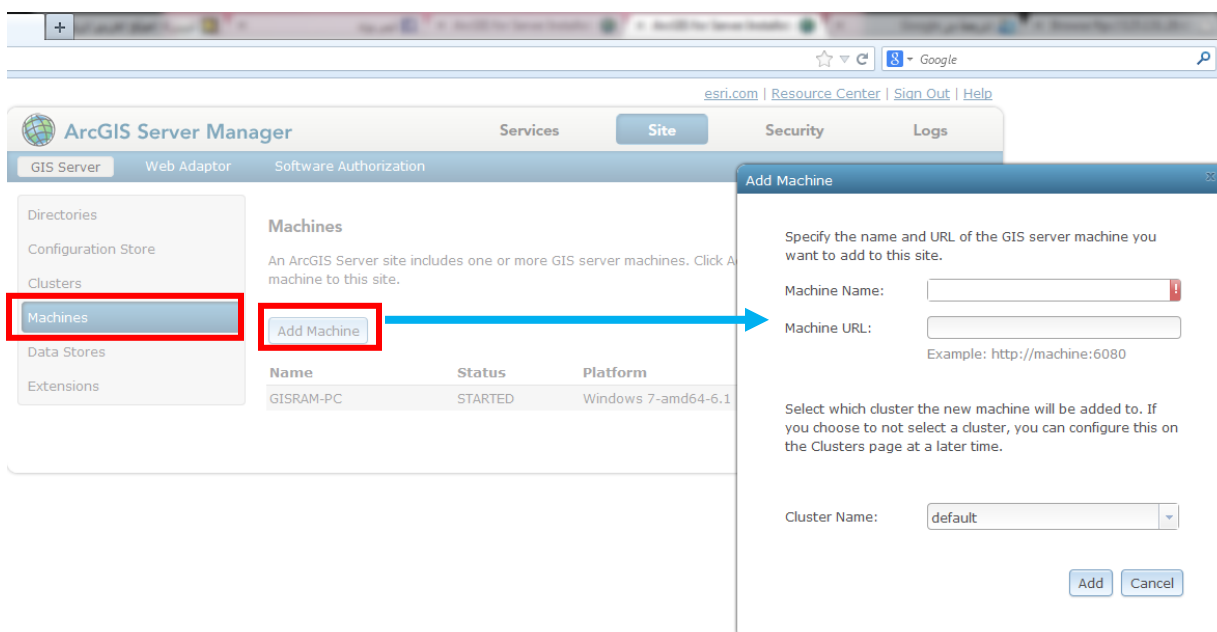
Google

esri.com | Resource Center | Sign Out | Help

ArcGIS Server Manager

Services Site Security Logs

GIS Server Web Adaptor Software Authorization

Directories
Configuration Store
Clusters
Machines
Data Stores
Extensions

Machines

An ArcGIS Server site includes one or more GIS server machines. Click A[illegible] machine to this site.

Add Machine

| Name | Status | Platform |
|---|---|---|
| GISRAM-PC | STARTED | Windows 7-amd64-6.1 |

Add Machine

Specify the name and URL of the GIS server machine you want to add to this site.

Machine Name:

Machine URL:

Example: http://machine:6080

Select which cluster the new machine will be added to. If you choose to not select a cluster, you can configure this on the Clusters page at a later time.

Cluster Name: default

Add Cancel